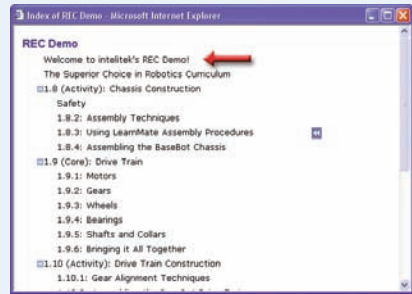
Index of REC Demo - Microsoft Internet Explorer

REC Demo

Welcome to intelitek's REC Demo!

The Superior Choice in Robotics Curriculum

1.8 (Activity): Chassis Construction

Safety

1.8.2: Assembly Techniques

1.8.3: Using LearnMate Assembly Procedures

1.8.4: Assembling the BaseBot Chassis

1.9 (Core): Drive Train

1.9.1: Motors

1.9.2: Gears

1.9.3: Wheels

1.9.4: Bearings

1.9.5: Shafts and Collars

1.9.6: Bringing it All Together

1.10 (Activity): Drive Train Construction

1.10.1: Gear Alignment Techniques

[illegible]